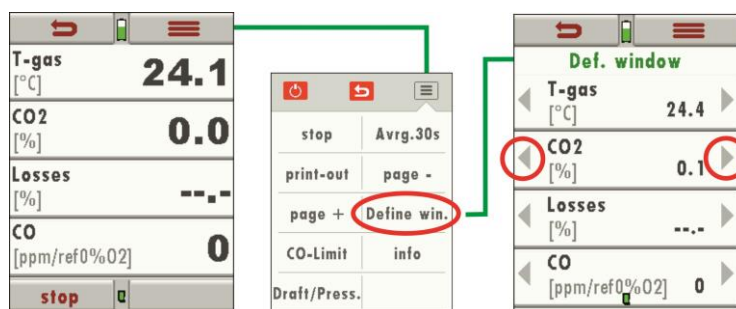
T-gas
[°C]
24.1

CO2
[%]
0.0

Losses
[%]
--.-

CO
[ppm/ref0%O2]
0

stop

stop
Avrg.30s
print-out
page -
page +
Define win.
CO-Limit
info
Draft/Press.

Def. window

T-gas
[°C]
24.4

CO2
[%]
0.1

Losses
[%]
--.-

CO
[ppm/ref0%O2]
0